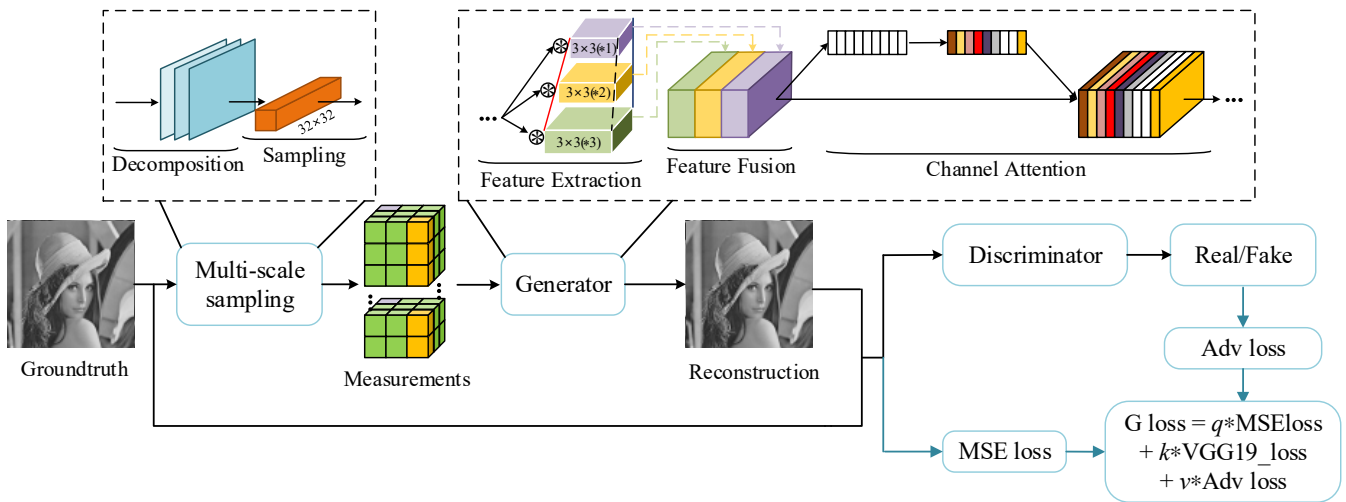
Decomposition

Sampling

32×32

3×3(*1)

3×3(*2)

3×3(*3)

Feature Extraction

Feature Fusion

Channel Attention

Groundtruth

Multi-scale sampling

Measurements

Generator

Reconstruction

Discriminator

Real/Fake

Adv loss

MSE loss

G loss = $q$*MSEloss + $k$*VGG19_loss + $v$*Adv loss